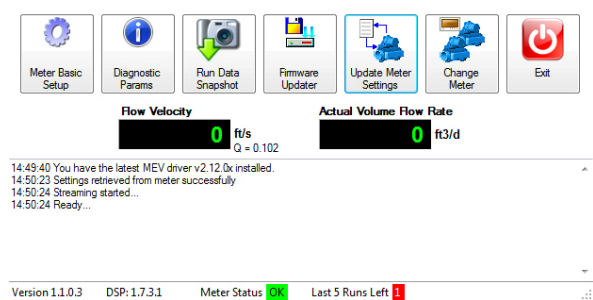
Meter Basic Setup
Diagnostic Params
Run Data Snapshot
Firmware Updater
Update Meter Settings
Change Meter
Exit

Flow Velocity
0 ft/s
Q = 0.102

Actual Volume Flow Rate
0 ft3/d

14:49:40 You have the latest MEV driver v2.12.0x installed.
14:50:23 Settings retrieved from meter successfully
14:50:24 Streaming started...
14:50:24 Ready...

Version 1.1.0.3
DSP: 1.7.3.1
Meter Status OK
Last 5 Runs Left 1